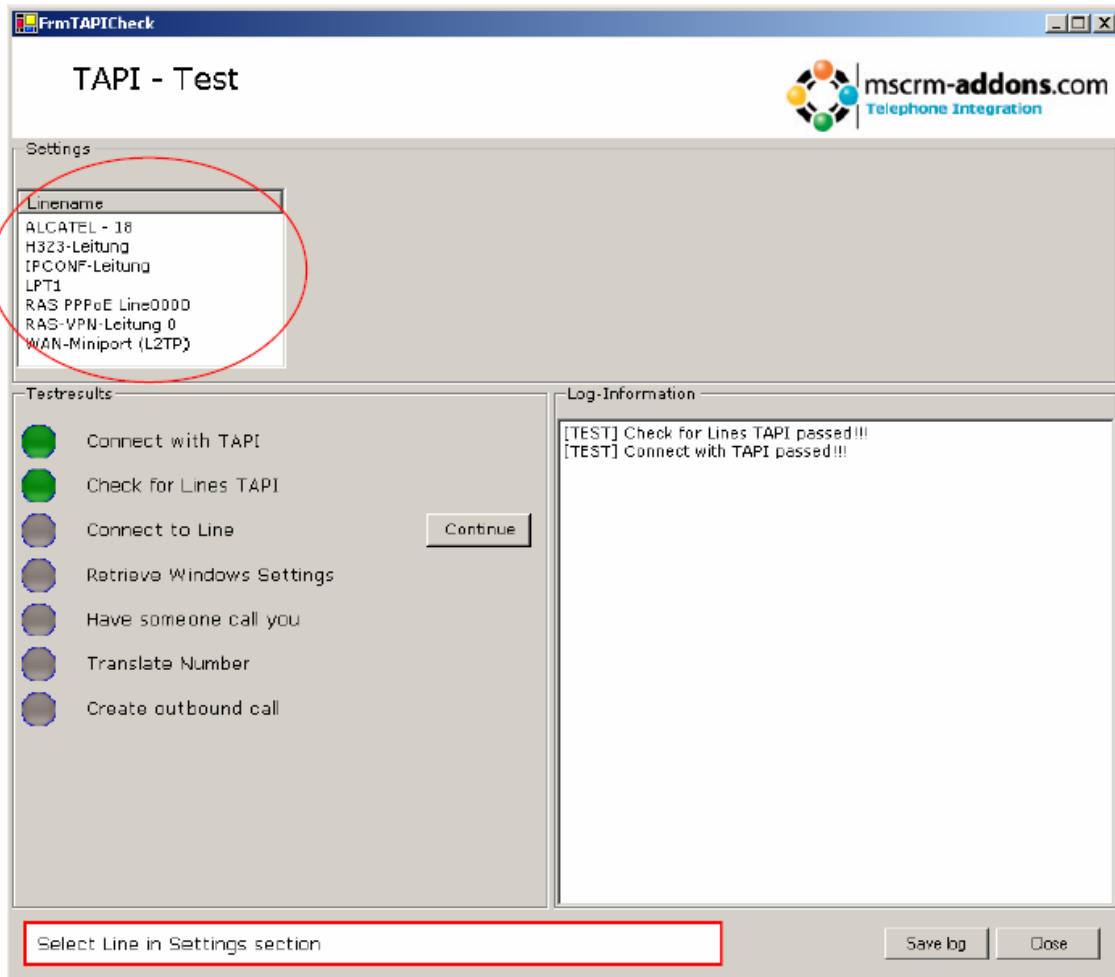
FrmTAPICheck

TAPI - Test

mscrm-addons.com
Telephone Integration

Settings

| Linename |
|---|
| ALCATEL - 18 |
| H323-Leitung |
| IPCONF-Leitung |
| LPT1 |
| RAS PPPoE Line0000 |
| RAS-VPN-Leitung 0 |
| WAN-Miniport (L2TP) |

Testresults

Connect with TAPI

Check for Lines TAPI

Connect to Line

Continue

Retrieve Windows Settings

Have someone call you

Translate Number

Create outbound call

Log-Information

[TEST] Check for Lines TAPI passed!!!
[TEST] Connect with TAPI passed!!!

Select Line in Settings section

Save log

Close